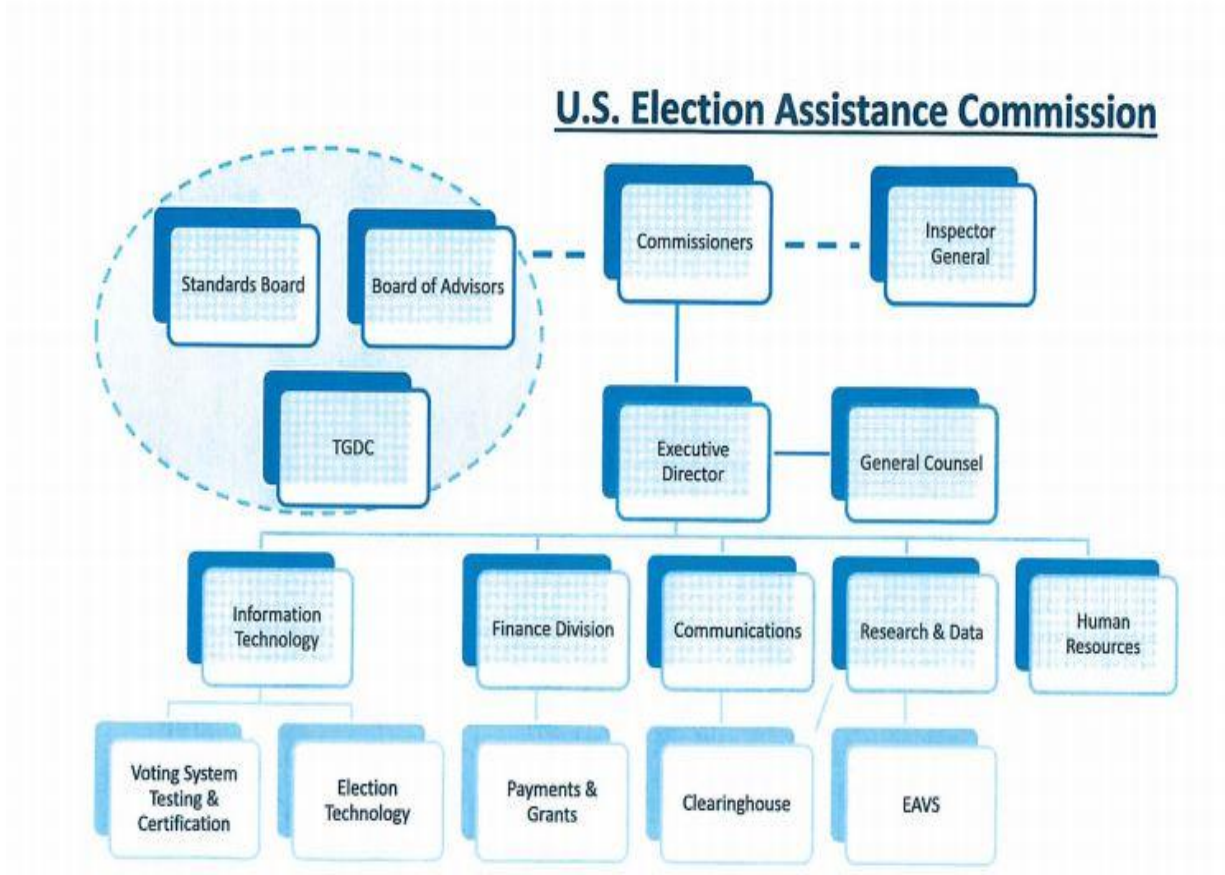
U.S. Election Assistance Commission

Standards Board

Board of Advisors

TGDC

Commissioners

Inspector General

Executive Director

General Counsel

Information Technology

Finance Division

Communications

Research & Data

Human Resources

Voting System Testing & Certification

Election Technology

Payments & Grants

Clearinghouse

EAVS